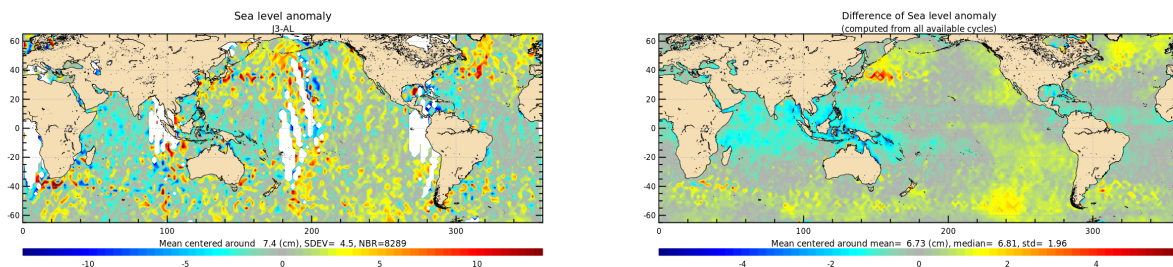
Sea level anomaly
J3-AL

60
40
20
0
-20
-40
-60

0 100 200 300

Mean centered around 7.4 (cm), SDEV= 4.5, NBR=8289

-10 -5 0 5 10

Difference of Sea level anomaly
(computed from all available cycles)

60
40
20
0
-20
-40
-60

0 100 200 300

Mean centered around mean= 6.73 (cm), median= 6.81, std= 1.96

-4 -2 0 2 4